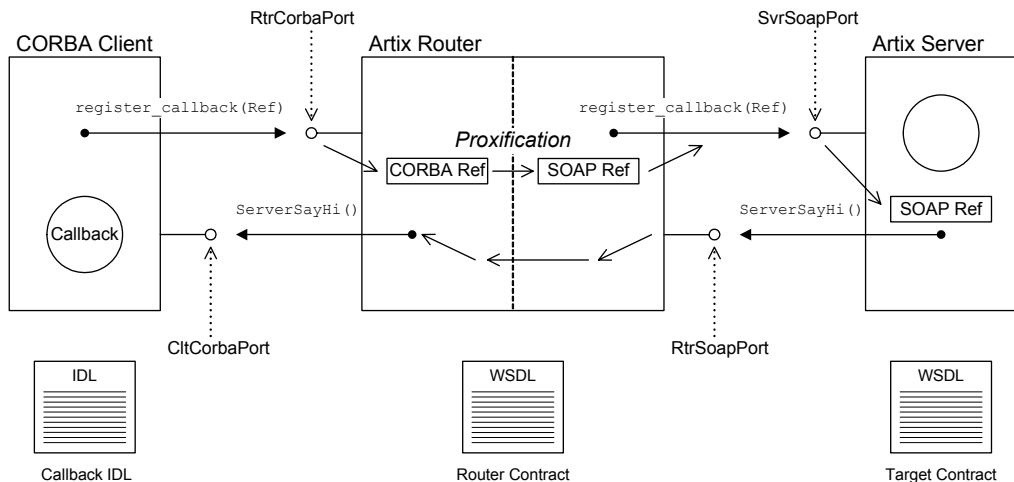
RtrCorbaPort

SvrSoapPort

CORBA Client

Artix Router

Artix Server

register_callback(Ref)

register_callback(Ref)

Proxification

CORBA Ref

SOAP Ref

ServerSayHi()

ServerSayHi()

SOAP Ref

Callback

CltCorbaPort

RtrSoapPort

IDL

WSDL

WSDL

Callback IDL

Router Contract

Target Contract